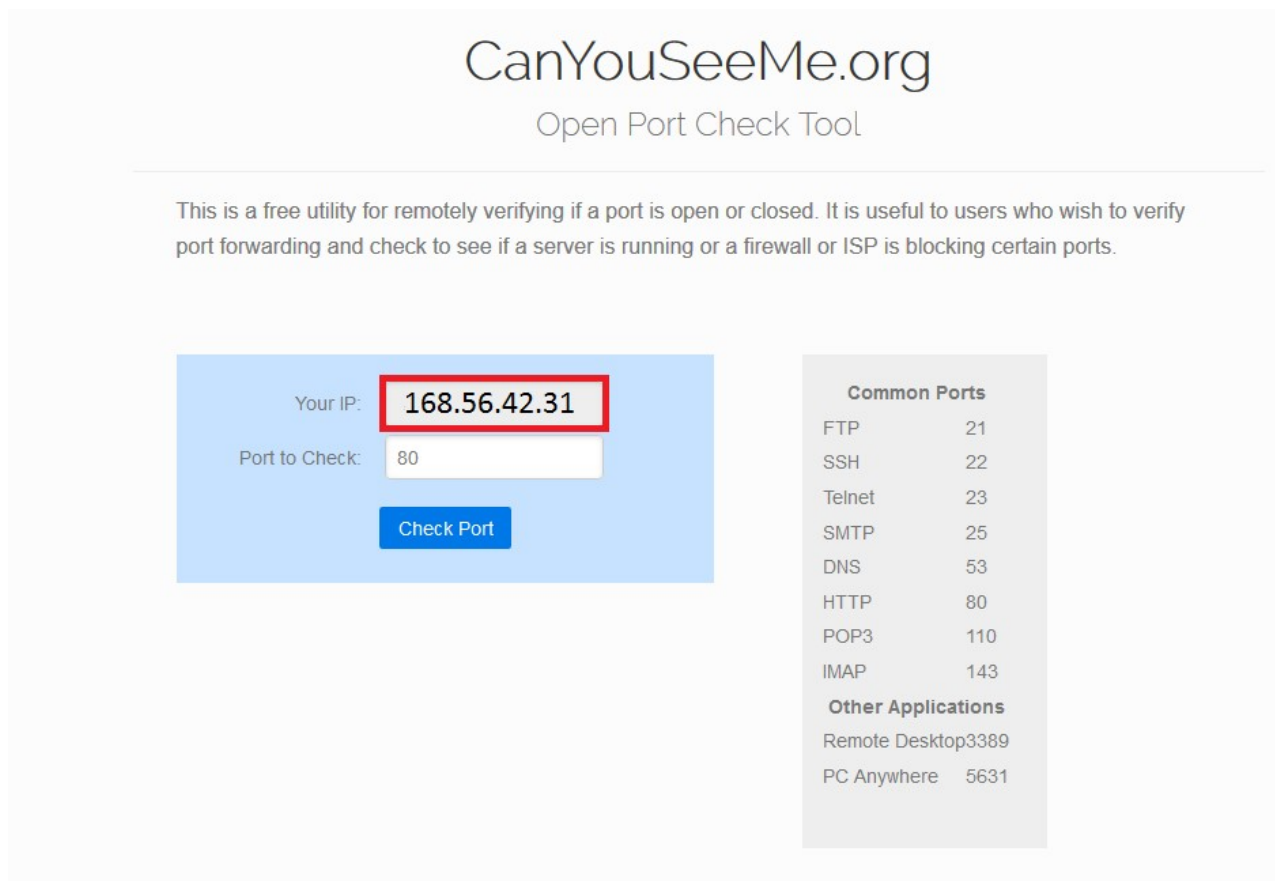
CanYouSeeMe.org

Open Port Check Tool

This is a free utility for remotely verifying if a port is open or closed. It is useful to users who wish to verify port forwarding and check to see if a server is running or a firewall or ISP is blocking certain ports.

Your IP: 168.56.42.31

Port to Check: 80

Check Port

Common Ports

| | |
|---|---|
| FTP | 21 |
| SSH | 22 |
| Telnet | 23 |
| SMTP | 25 |
| DNS | 53 |
| HTTP | 80 |
| POP3 | 110 |
| IMAP | 143 |

Other Applications

| | |
|---|---|
| Remote Desktop | 3389 |
| PC Anywhere | 5631 |